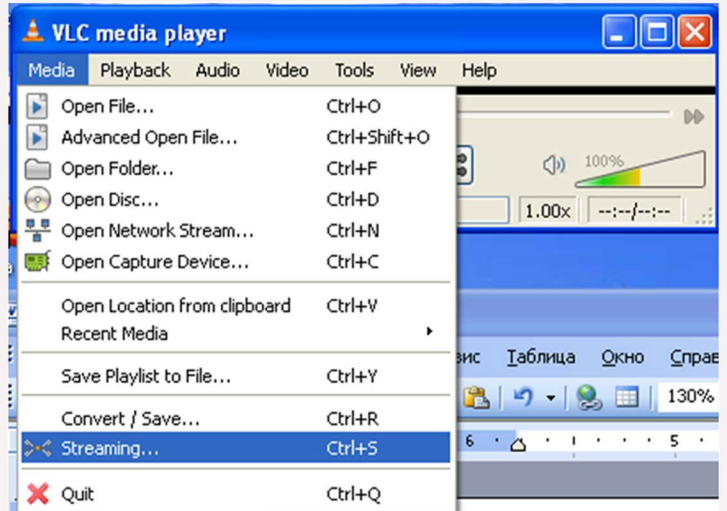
VLC media player

Media Playback Audio Video Tools View Help

Open File... Ctrl+O
Advanced Open File... Ctrl+Shift+O
Open Folder... Ctrl+F
Open Disc... Ctrl+D
Open Network Stream... Ctrl+N
Open Capture Device... Ctrl+C

Open Location from clipboard Ctrl+V
Recent Media

Save Playlist to File... Ctrl+Y

Convert / Save... Ctrl+R
Streaming... Ctrl+S

Quit Ctrl+Q

100%

1.00x --:--/--:--

вис Таблица Окно Справ

130%

6 5